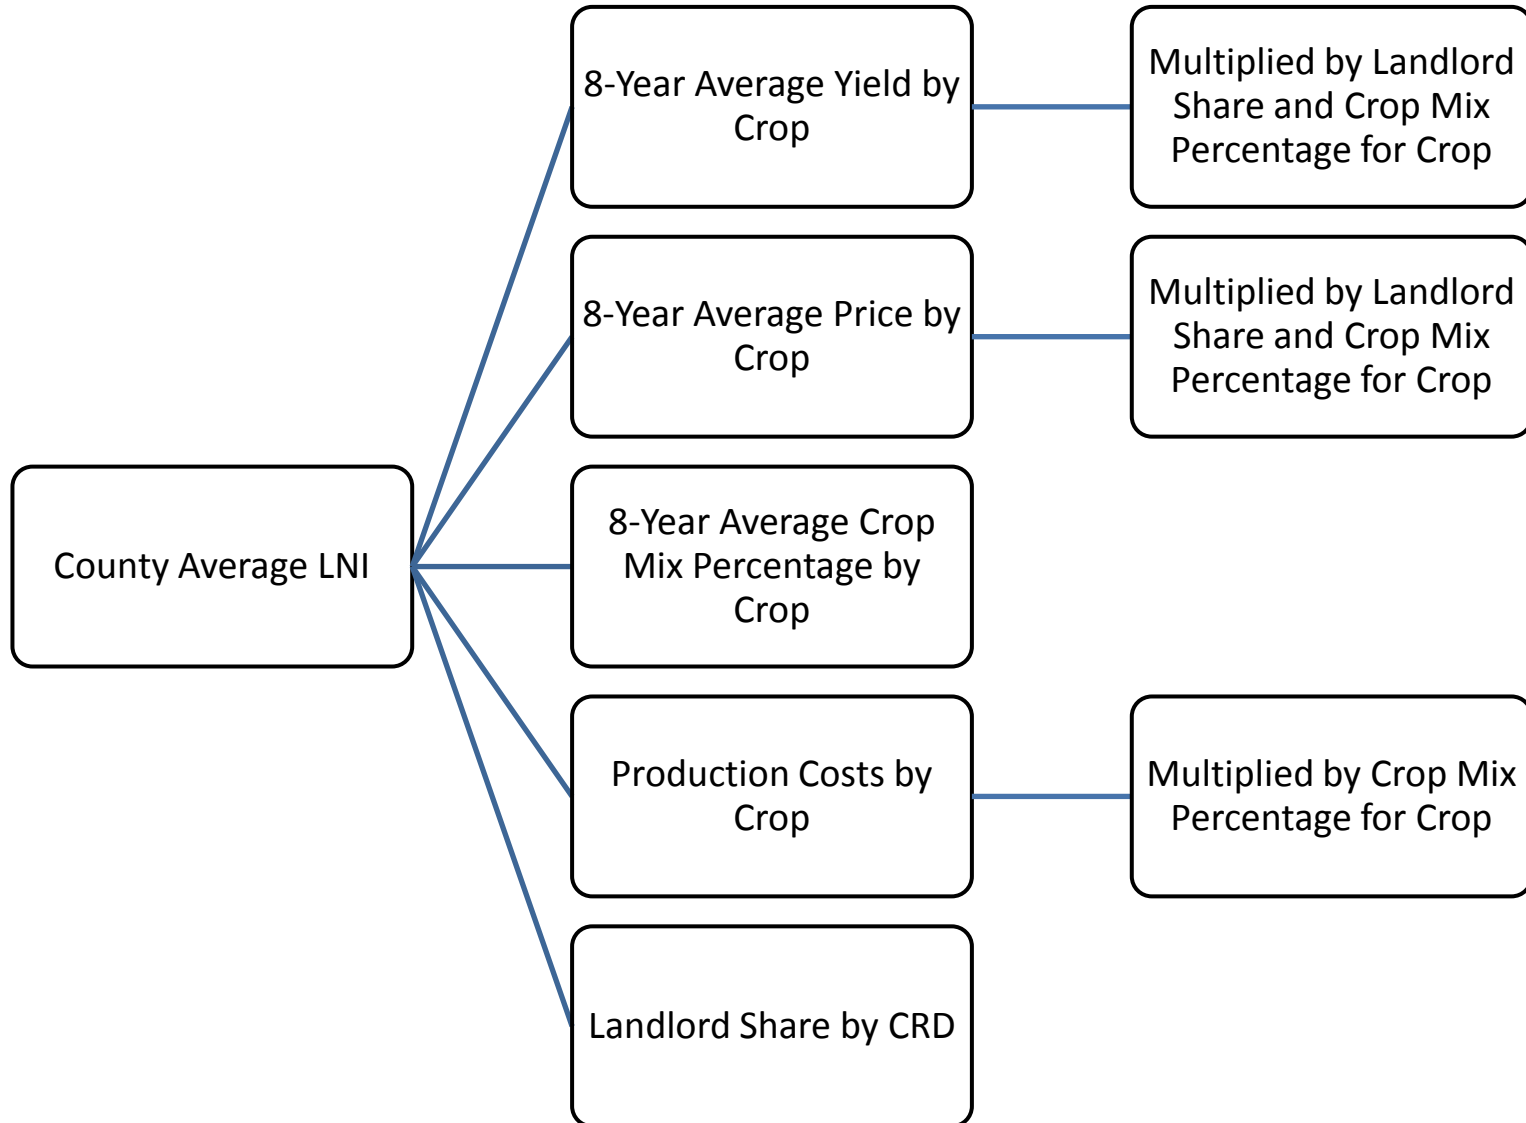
County Average LNI

8-Year Average Yield by Crop

Multiplied by Landlord Share and Crop Mix Percentage for Crop

8-Year Average Price by Crop

Multiplied by Landlord Share and Crop Mix Percentage for Crop

8-Year Average Crop Mix Percentage by Crop

Production Costs by Crop

Multiplied by Crop Mix Percentage for Crop

Landlord Share by CRD